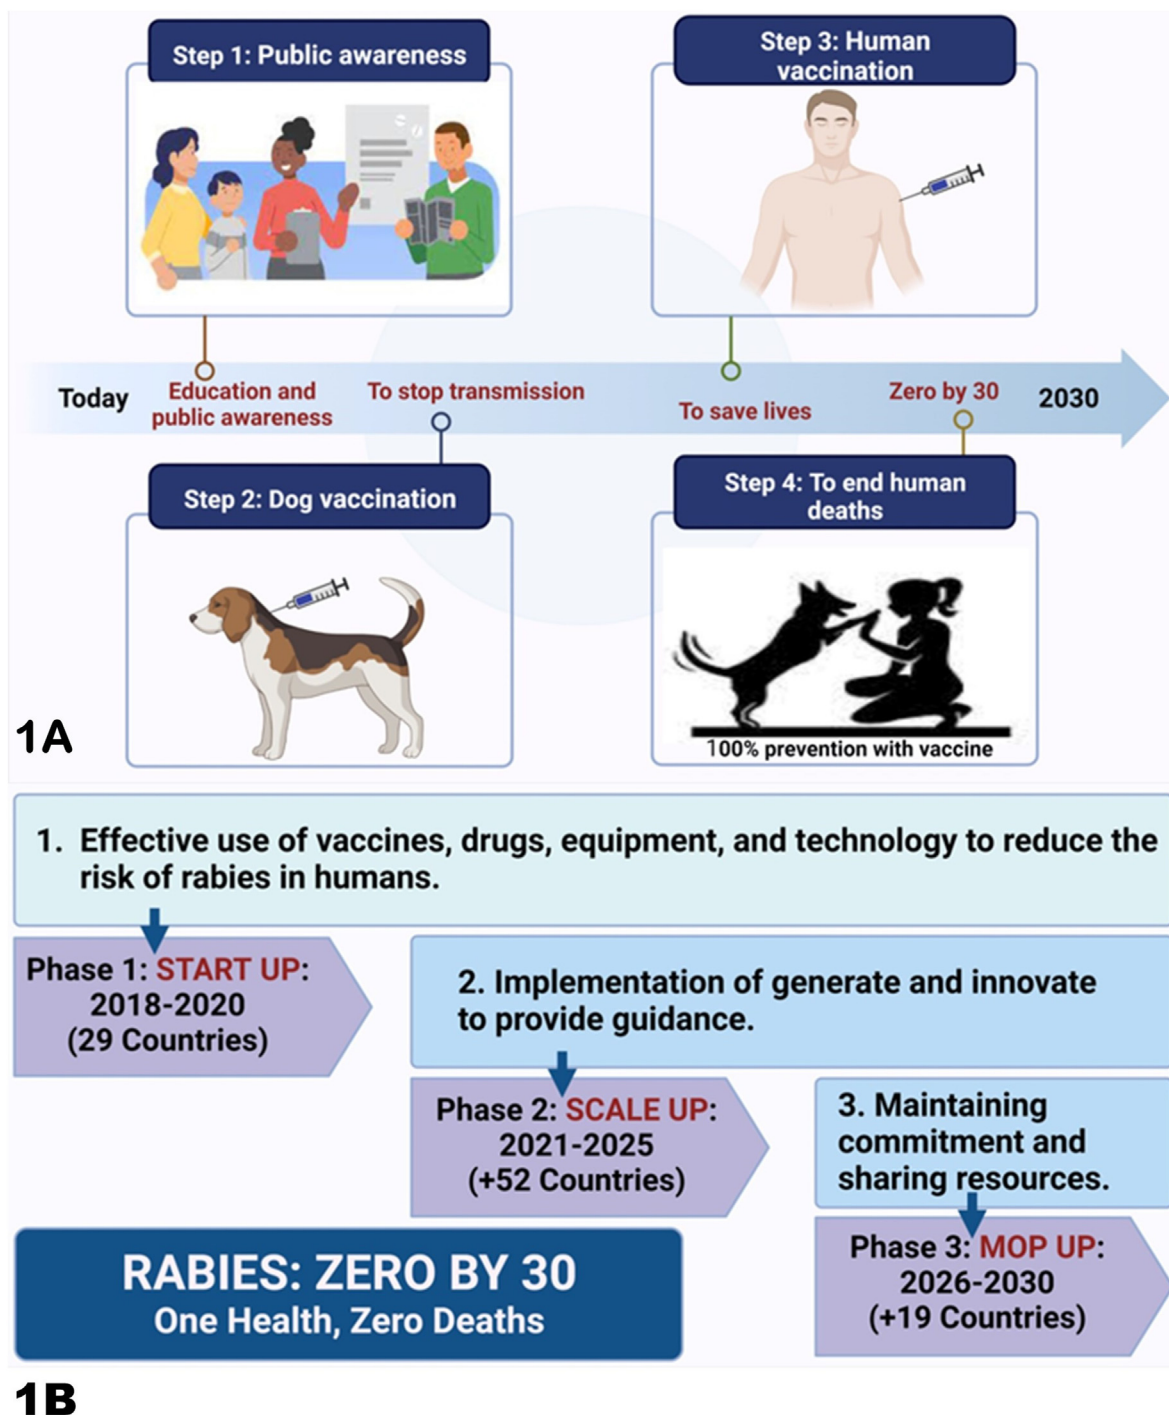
Step 1: Public awareness

Step 3: Human vaccination

Today

Education and public awareness

To stop transmission

To save lives

Zero by 30

2030

Step 2: Dog vaccination

Step 4: To end human deaths

1A

100% prevention with vaccine

1. Effective use of vaccines, drugs, equipment, and technology to reduce the risk of rabies in humans.

Phase 1: START UP: 2018-2020 (29 Countries)

2. Implementation of generate and innovate to provide guidance.

Phase 2: SCALE UP: 2021-2025 (+52 Countries)

3. Maintaining commitment and sharing resources.

Phase 3: MOP UP: 2026-2030 (+19 Countries)

RABIES: ZERO BY 30
One Health, Zero Deaths

1B